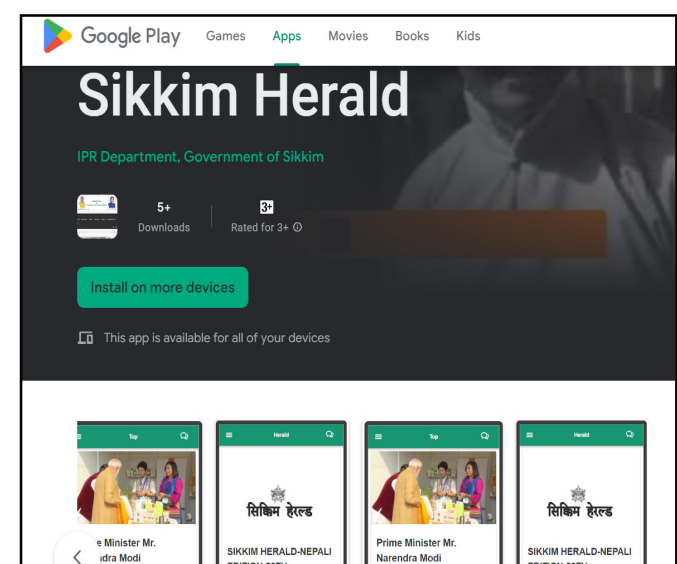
Google Play Games Apps Movies Books Kids

Sikkim Herald

IPR Department, Government of Sikkim

5+
Downloads

3+
Rated for 3+ ⓘ

Install on more devices

This app is available for all of your devices

Top

Herald

Top

Herald

e Minister Mr.
ndra Modi

सिक्किम हेरल्ड

SIKKIM HERALD-NEPALI

Prime Minister Mr.
Narendra Modi

सिक्किम हेरल्ड

SIKKIM HERALD-NEPALI